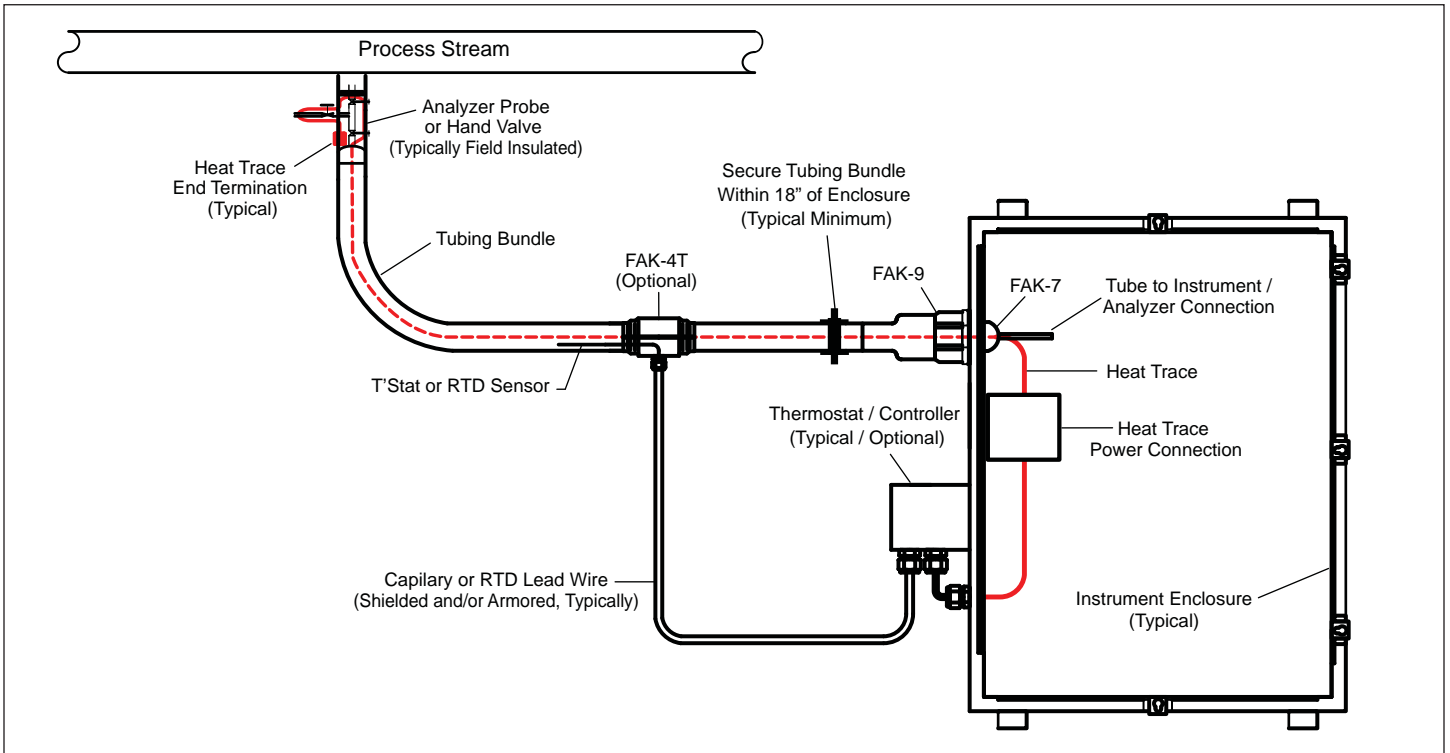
Process Stream

Analyzer Probe or Hand Valve (Typically Field Insulated)

Heat Trace End Termination (Typical)

Tubing Bundle

Secure Tubing Bundle Within 18" of Enclosure (Typical Minimum)

FAK-4T (Optional)

FAK-9

FAK-7

Tube to Instrument / Analyzer Connection

Heat Trace

T'Stat or RTD Sensor

Thermostat / Controller (Typical / Optional)

Heat Trace Power Connection

Capilary or RTD Lead Wire (Shielded and/or Armored, Typically)

Instrument Enclosure (Typical)